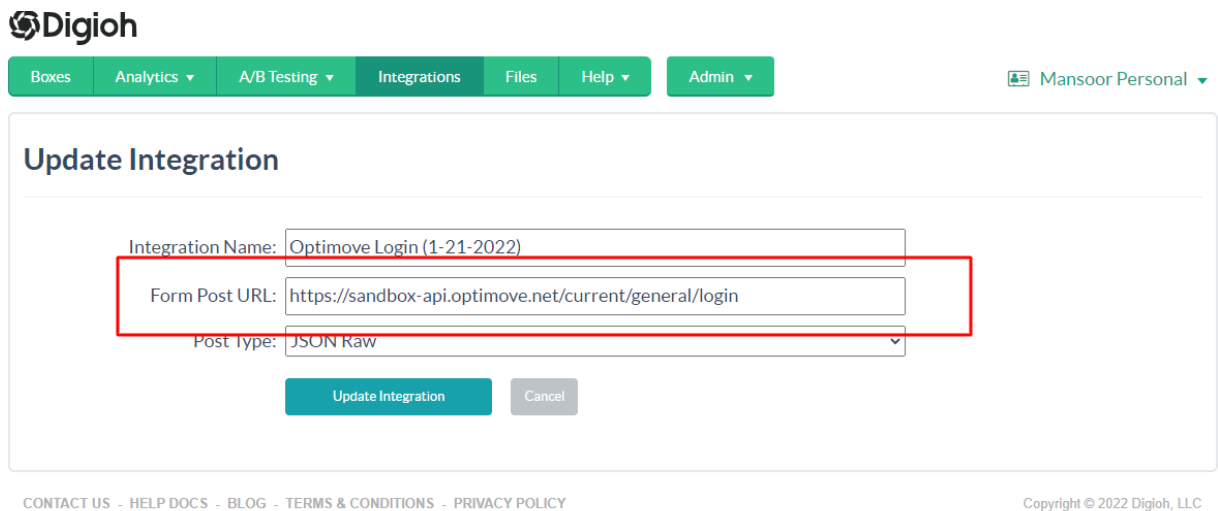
Digioh

Boxes | Analytics ▾ | A/B Testing ▾ | Integrations | Files | Help ▾ | Admin ▾

Mansoor Personal ▾

Update Integration

Integration Name: Optimove Login (1-21-2022)

Form Post URL: https://sandbox-api.optimove.net/current/general/login

Post Type: JSON Raw

Update Integration | Cancel

CONTACT US - HELP DOCS - BLOG - TERMS & CONDITIONS - PRIVACY POLICY

Copyright © 2022 Digioh, LLC